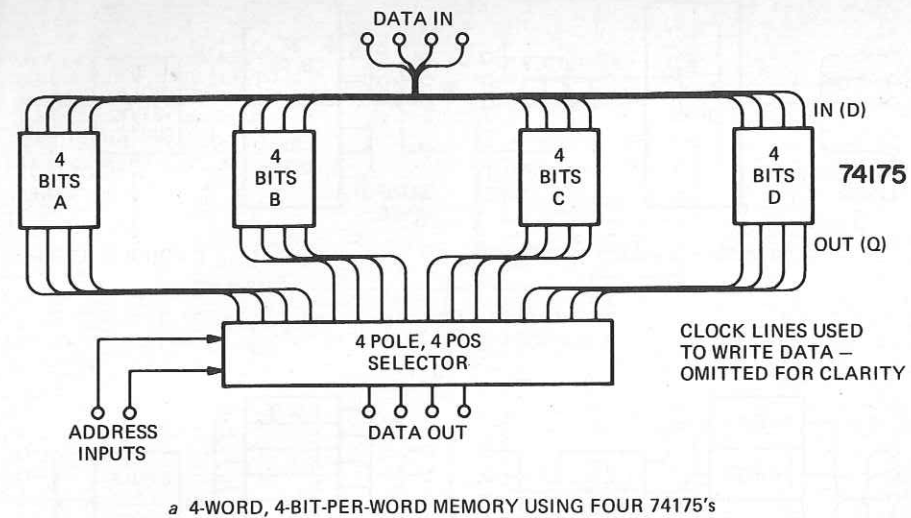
DATA IN

IN (D)

4
BITS
A

4
BITS
B

4
BITS
C

4
BITS
D

74175

OUT (Q)

4 POLE, 4 POS
SELECTOR

CLOCK LINES USED TO WRITE DATA – OMITTED FOR CLARITY

ADDRESS INPUTS

DATA OUT

a 4-WORD, 4-BIT-PER-WORD MEMORY USING FOUR 74175's